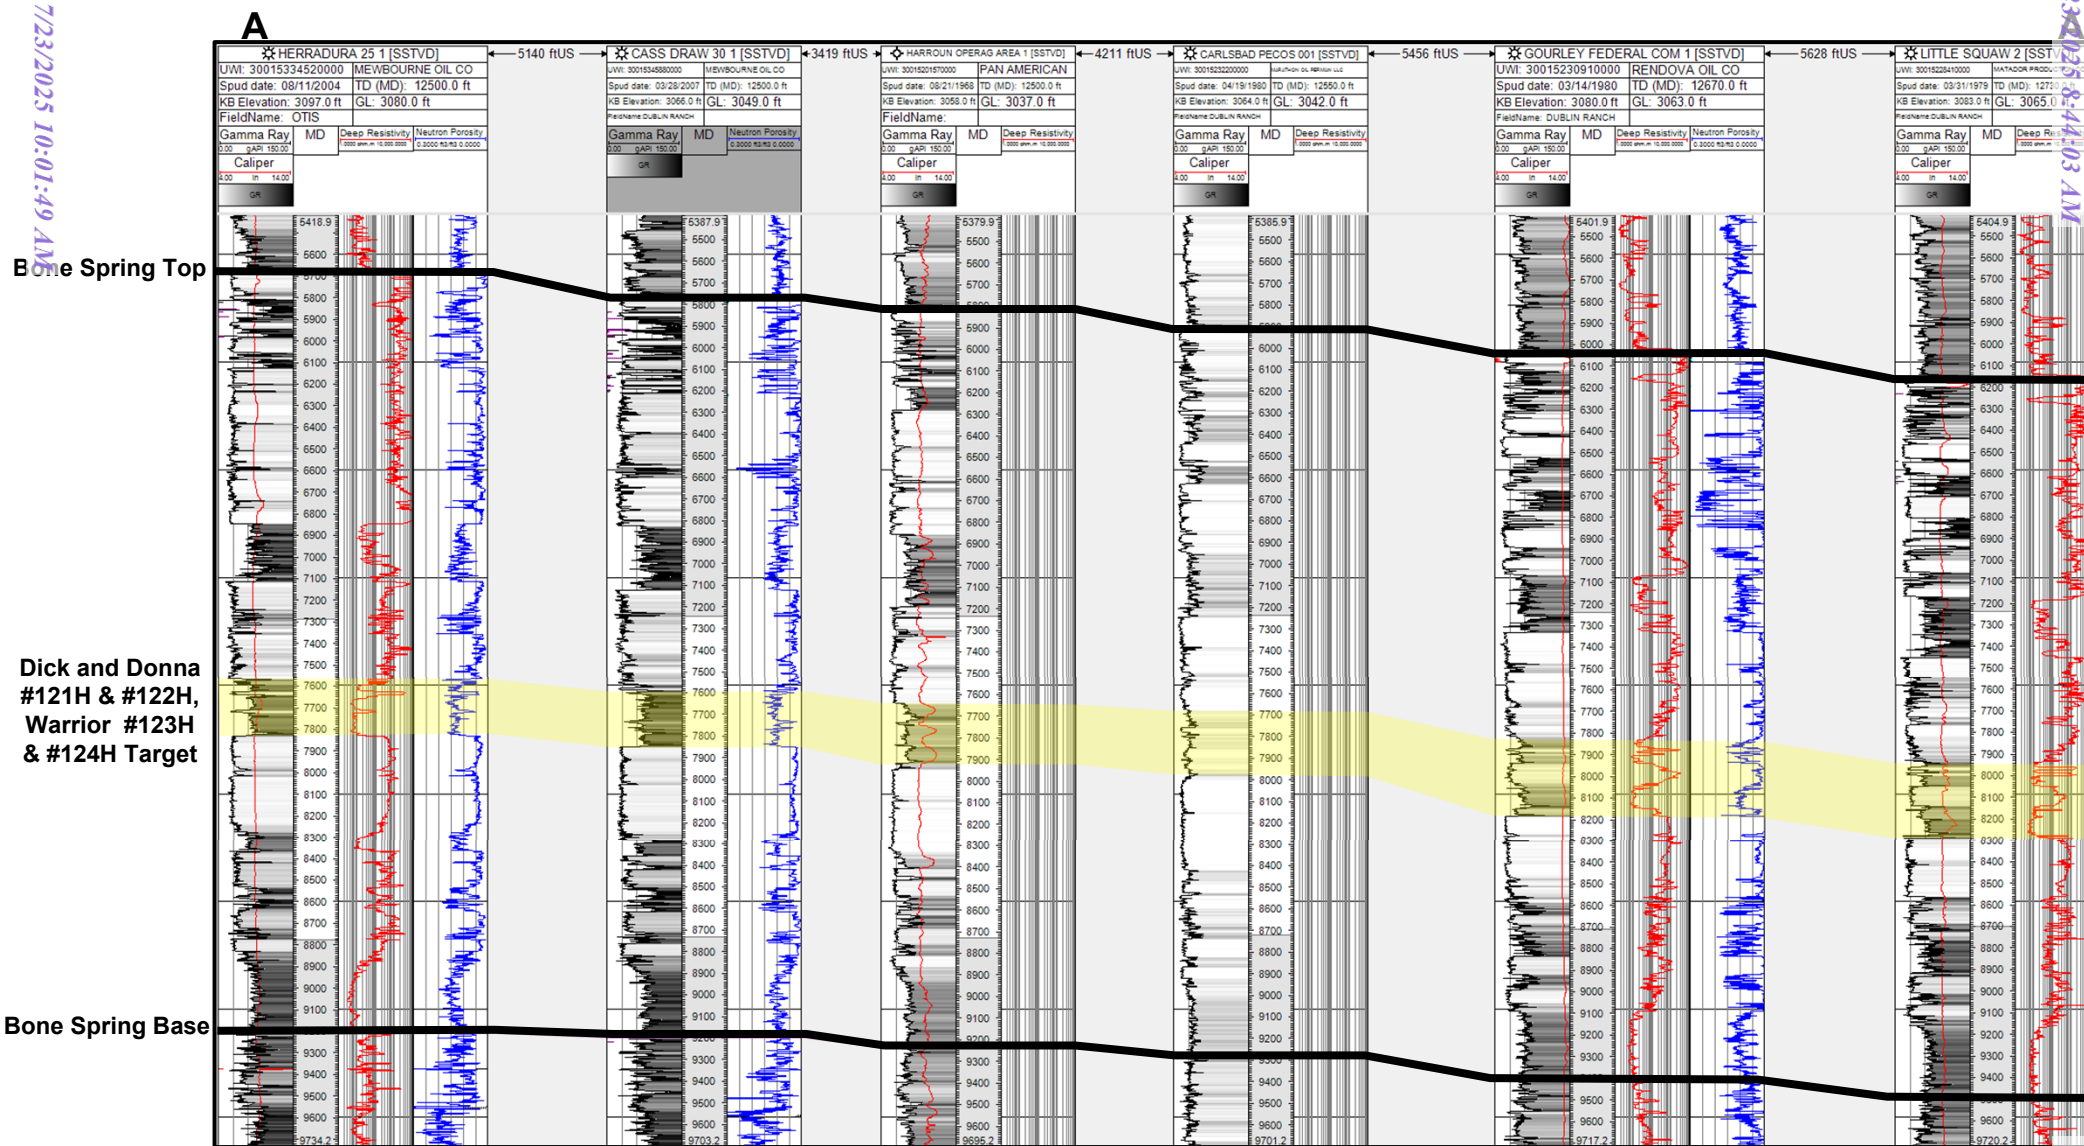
7/23/2025 10:01:49 AM

A

HERRADURA 25 1 [SSTVD]
UWI: 30015334520000 MEWBOURNE OIL CO
Spud date: 08/11/2004 TD (MD): 12500.0 ft
KB Elevation: 3097.0 ft GL: 3080.0 ft
FieldName: OTIS
Gamma Ray MD Deep Resistivity Neutron Porosity
Caliper

5140 ftUS

CASS DRAW 30 1 [SSTVD]
UWI: 30015345880000 MEWBOURNE OIL CO
Spud date: 03/28/2007 TD (MD): 12500.0 ft
KB Elevation: 3066.0 ft GL: 3049.0 ft
FieldName: DUBLIN RANCH
Gamma Ray MD Neutron Porosity

3419 ftUS

HARROUN OPERAG AREA 1 [SSTVD]
UWI: 30015201570000 PAN AMERICAN
Spud date: 08/21/1968 TD (MD): 12500.0 ft
KB Elevation: 3058.0 ft GL: 3037.0 ft
FieldName:
Gamma Ray MD Deep Resistivity
Caliper

4211 ftUS

CARLSBAD PECOS 001 [SSTVD]
UWI: 30015232200000
Spud date: 04/19/1980 TD (MD): 12550.0 ft
KB Elevation: 3064.0 ft GL: 3042.0 ft
FieldName: DUBLIN RANCH
Gamma Ray MD Deep Resistivity
Caliper

5456 ftUS

GOURLEY FEDERAL COM 1 [SSTVD]
UWI: 30015230910000 RENDOVA OIL CO
Spud date: 03/14/1980 TD (MD): 12670.0 ft
KB Elevation: 3080.0 ft GL: 3063.0 ft
FieldName: DUBLIN RANCH
Gamma Ray MD Deep Resistivity Neutron Porosity
Caliper

5628 ftUS

LITTLE SQUAW 2 [SSTV
UWI: 30015228410000 MATADOR PRODU
Spud date: 03/31/1979 TD (MD): 1273
KB Elevation: 3083.0 ft GL: 3065.0
FieldName: DUBLIN RANCH
Gamma Ray MD Deep Re
Caliper

Bone Spring Top

Dick and Donna #121H & #122H, Warrior #123H & #124H Target

Bone Spring Base

5418.9 5500 5600 5700 5800 5900 6000 6100 6200 6300 6400 6500 6600 6700 6800 6900 7000 7100 7200 7300 7400 7500 7600 7700 7800 7900 8000 8100 8200 8300 8400 8500 8600 8700 8800 8900 9000 9100 9200 9300 9400 9500 9600 9734.2

5387.9 9703.2 5379.9 9695.2 5385.9 9701.2 5401.9 9717.2 5404.9 9720.2

3/23/2025 8:44:03 AM